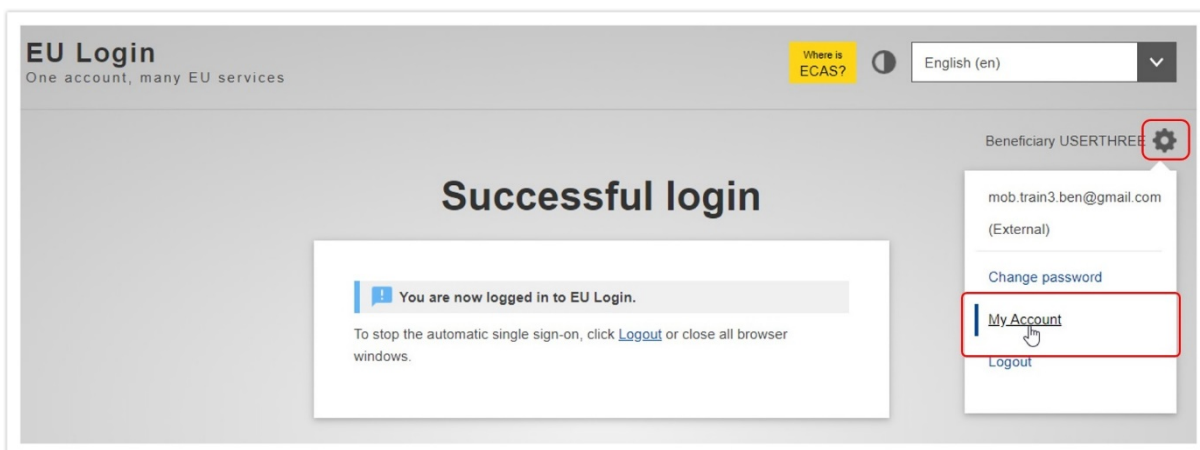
EU Login
One account, many EU services

Where is ECAS?

English (en)

Beneficiary USERTHREE

Successful login

You are now logged in to EU Login.

To stop the automatic single sign-on, click Logout or close all browser windows.

mob.train3.ben@gmail.com
(External)

Change password

My Account

Logout